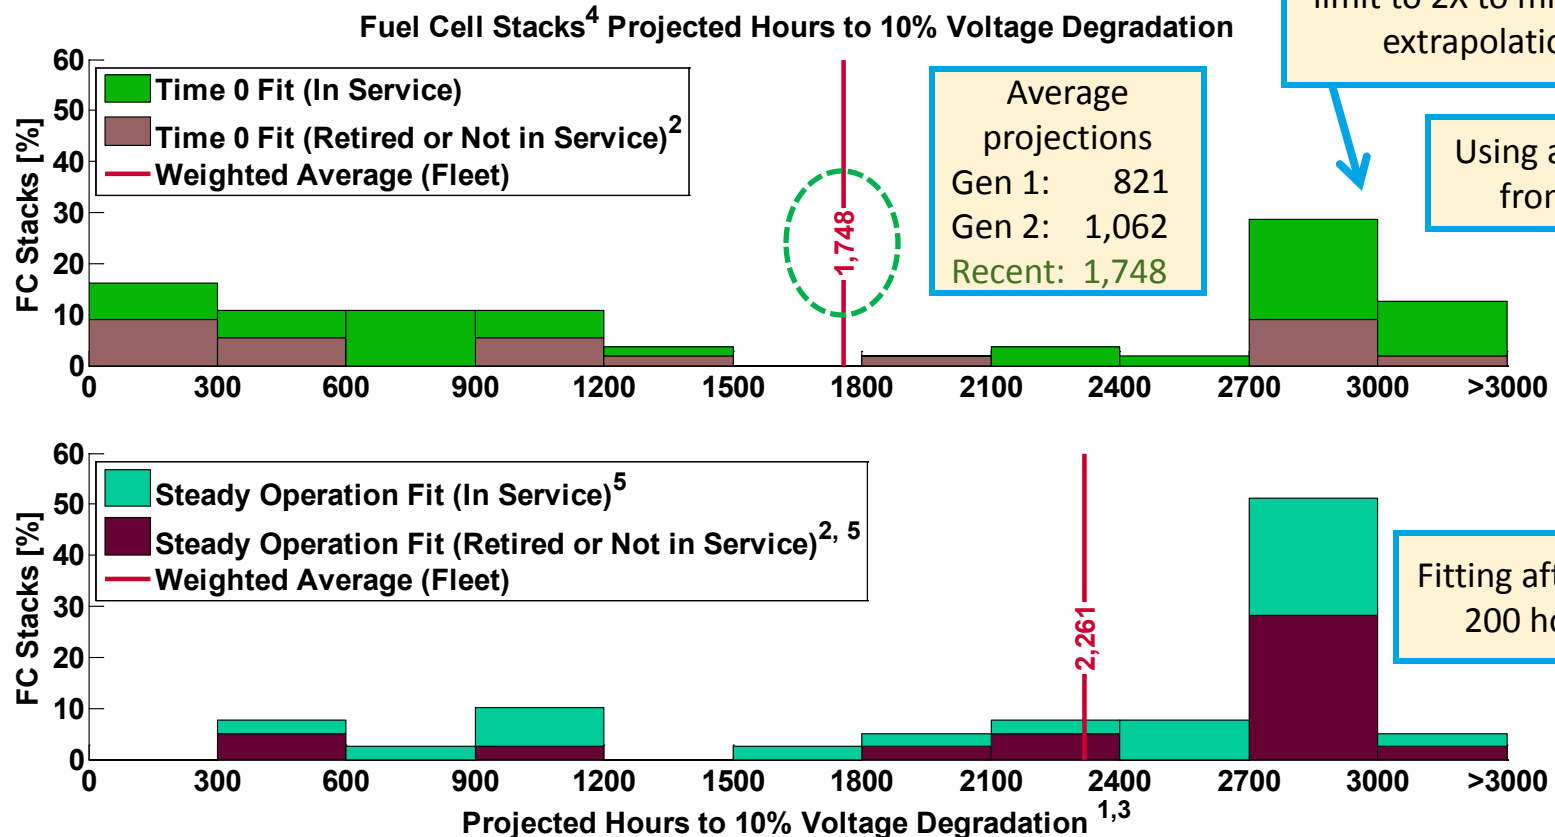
Fuel Cell Stacks$^4$ Projected Hours to 10% Voltage Degradation

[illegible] limit to 2x to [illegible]
extrapolatio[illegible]

60
50
40
30
20
10
0

FC Stacks [%]

Time 0 Fit (In Service)
Time 0 Fit (Retired or Not in Service)$^2$
Weighted Average (Fleet)

1,748

Average projections
Gen 1: 821
Gen 2: 1,062
Recent: 1,748

Using a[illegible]
fro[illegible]

0 300 600 900 1200 1500 1800 2100 2400 2700 3000 >3000

60
50
40
30
20
10
0

FC Stacks [%]

Steady Operation Fit (In Service)$^5$
Steady Operation Fit (Retired or Not in Service)$^{2, 5}$
Weighted Average (Fleet)

2,261

Fitting aft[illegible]
200 h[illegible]

0 300 600 900 1200 1500 1800 2100 2400 2700 3000 >3000

Projected Hours to 10% Voltage Degradation $^{1,3}$